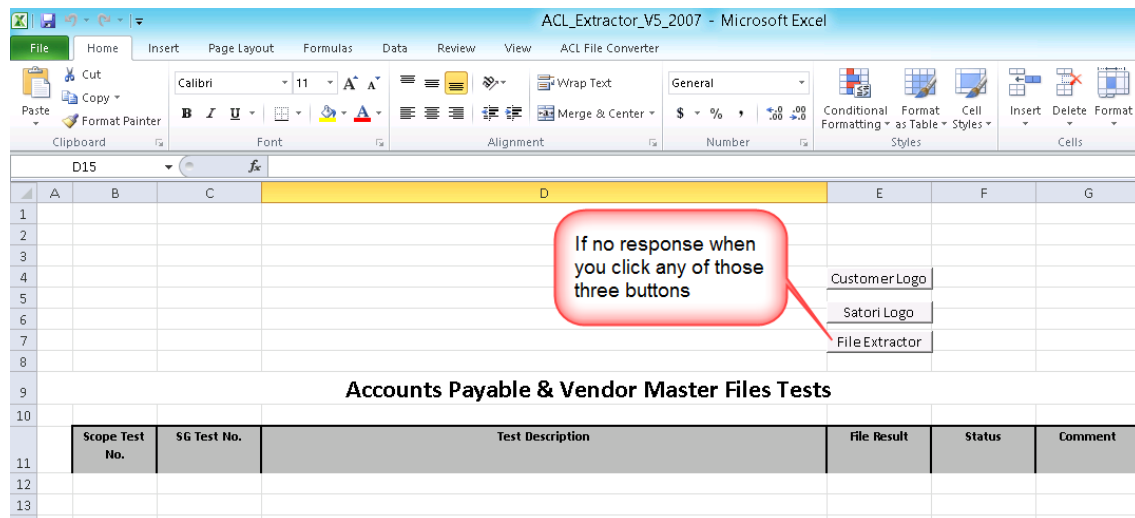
ACL_Extractor_V5_2007 - Microsoft Excel

File | Home | Insert | Page Layout | Formulas | Data | Review | View | ACL File Converter

Paste | Cut | Copy | Format Painter | Clipboard
Calibri | 11 | A A | B I U | Font
Wrap Text | Merge & Center | Alignment
General | $ % , | .00 .00 | Number
Conditional Formatting | Format as Table | Cell Styles | Styles
Insert | Delete | Format | Cells

D15 | $f_x$

| | A | B | C | D | E | F | G |
|---|---|---|---|---|---|---|---|
| 1 | | | | | | | |
| 2 | | | | | | | |
| 3 | | | | | | | |
| 4 | | | | | Customer Logo | | |
| 5 | | | | | | | |
| 6 | | | | | Satori Logo | | |
| 7 | | | | | File Extractor | | |
| 8 | | | | | | | |
| 9 | | | | Accounts Payable & Vendor Master Files Tests | | | |
| 10 | | | | | | | |
| 11 | | Scope Test No. | SG Test No. | Test Description | File Result | Status | Comment |
| 12 | | | | | | | |
| 13 | | | | | | | |

If no response when you click any of those three buttons